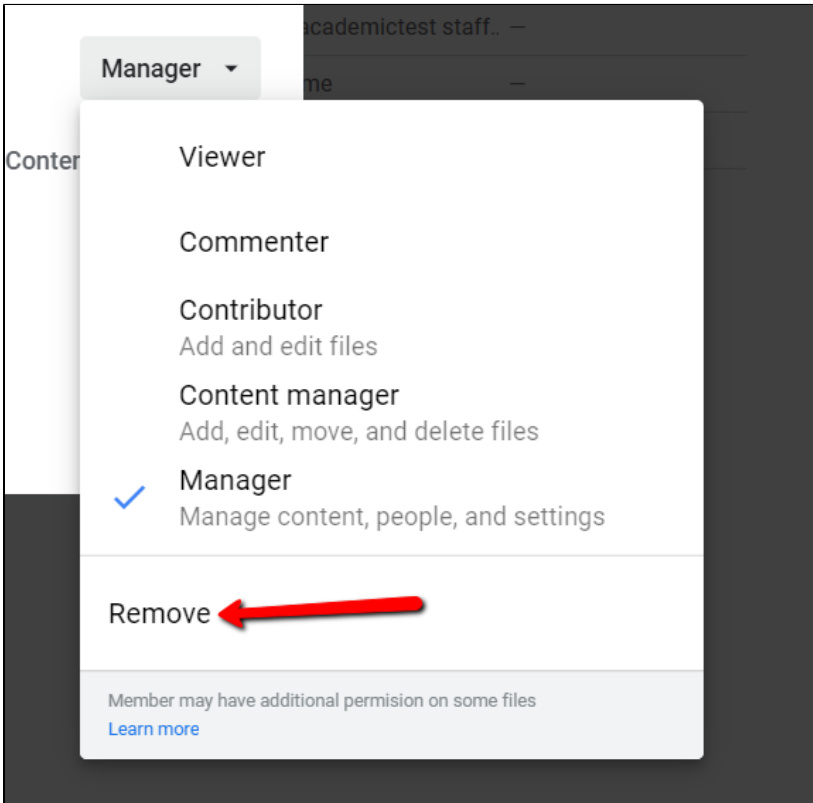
academictest staff.. —

me —

Manager

Conter

Viewer

Commenter

Contributor
Add and edit files

Content manager
Add, edit, move, and delete files

Manager
Manage content, people, and settings

Remove

Member may have additional permision on some files
Learn more